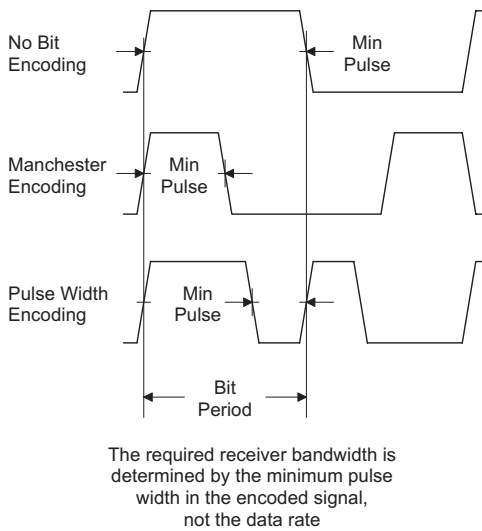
No Bit Encoding

Min Pulse

Manchester Encoding

Min Pulse

Pulse Width Encoding

Min Pulse

Bit Period

The required receiver bandwidth is determined by the minimum pulse width in the encoded signal, not the data rate